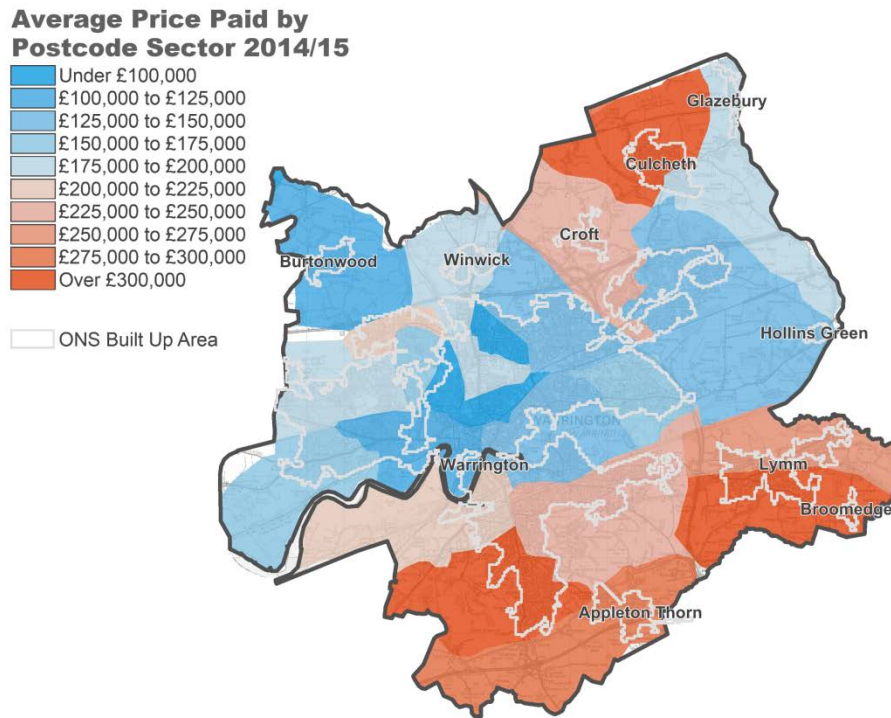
Average Price Paid by Postcode Sector 2014/15

Under £100,000
£100,000 to £125,000
£125,000 to £150,000
£150,000 to £175,000
£175,000 to £200,000
£200,000 to £225,000
£225,000 to £250,000
£250,000 to £275,000
£275,000 to £300,000
Over £300,000

ONS Built Up Area

Glazebury
Culcheth
Croft
Burtonwood
Winwick
Hollins Green
WARRINGTON
Warrington
Lymm
Broomedge
Appleton Thorn